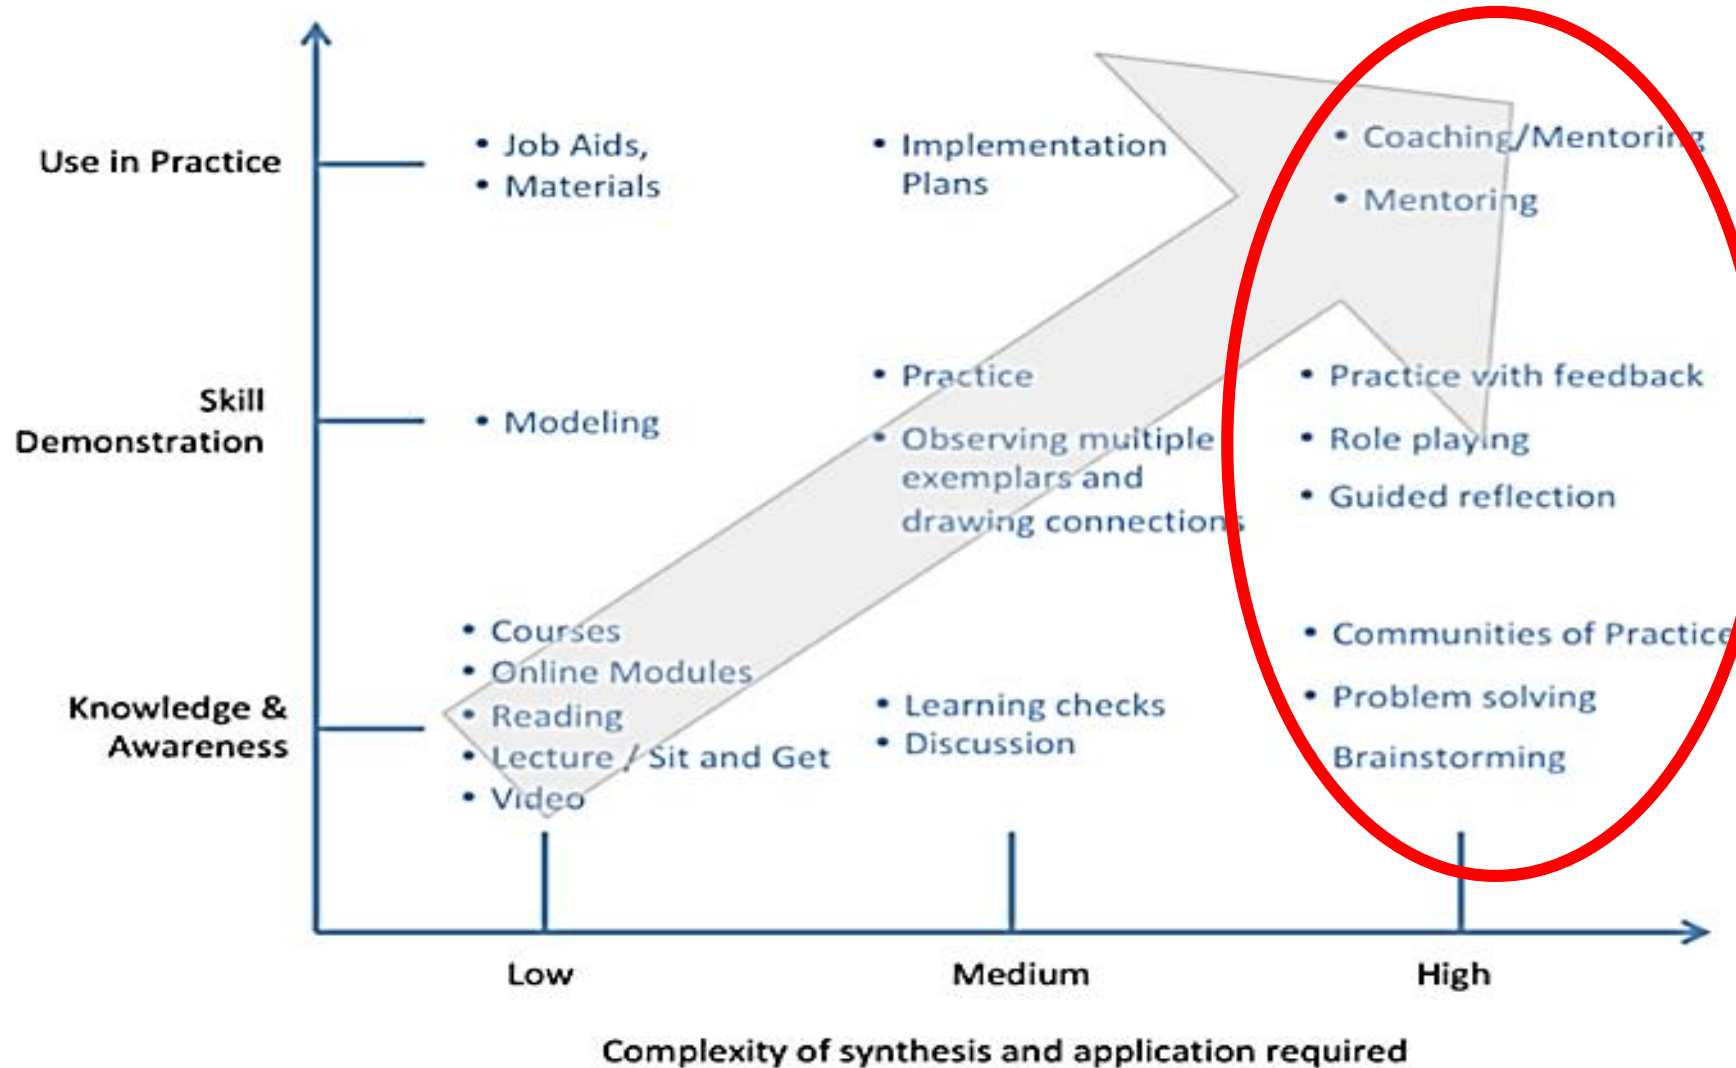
Use in Practice

- Job Aids,
- Materials

- Implementation Plans

- Coaching/Mentoring
- Mentoring

Skill Demonstration

- Modeling

- Practice
- Observing multiple exemplars and drawing connections

- Practice with feedback
- Role playing
- Guided reflection

Knowledge & Awareness

- Courses
- Online Modules
- Reading
- Lecture / Sit and Get
- Video

- Learning checks
- Discussion

- Communities of Practice
- Problem solving

Brainstorming

Low

Medium

High

Complexity of synthesis and application required